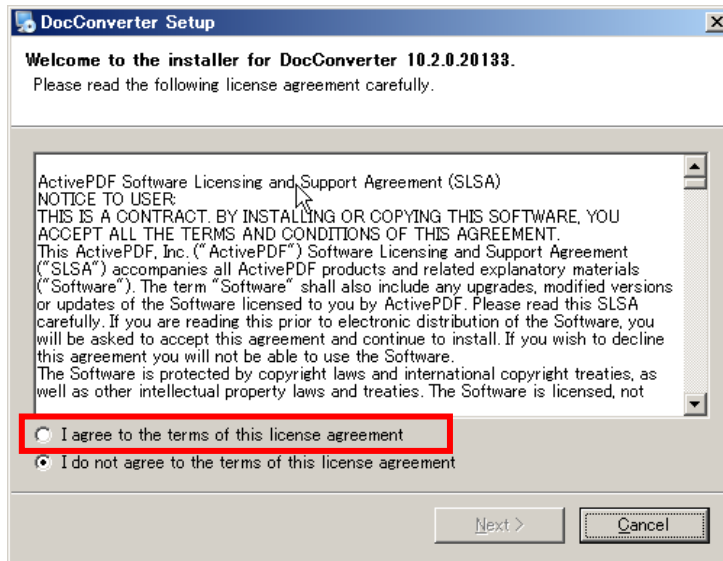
DocConverter Setup

Welcome to the installer for DocConverter 10.2.0.20133.
Please read the following license agreement carefully.

ActivePDF Software Licensing and Support Agreement (SLSA)
NOTICE TO USER:
THIS IS A CONTRACT. BY INSTALLING OR COPYING THIS SOFTWARE, YOU ACCEPT ALL THE TERMS AND CONDITIONS OF THIS AGREEMENT.
This ActivePDF, Inc. ("ActivePDF") Software Licensing and Support Agreement ("SLSA") accompanies all ActivePDF products and related explanatory materials ("Software"). The term "Software" shall also include any upgrades, modified versions or updates of the Software licensed to you by ActivePDF. Please read this SLSA carefully. If you are reading this prior to electronic distribution of the Software, you will be asked to accept this agreement and continue to install. If you wish to decline this agreement you will not be able to use the Software.
The Software is protected by copyright laws and international copyright treaties, as well as other intellectual property laws and treaties. The Software is licensed, not

I agree to the terms of this license agreement
I do not agree to the terms of this license agreement

Next >
Cancel